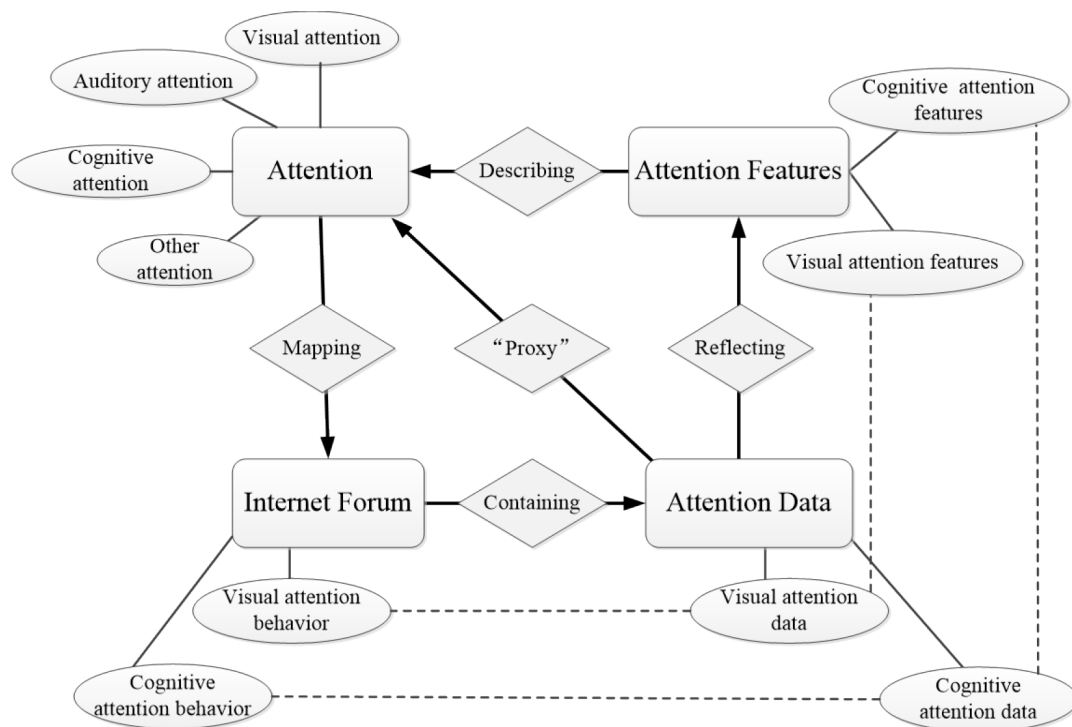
Visual attention

Auditory attention

Cognitive attention

Other attention

Attention

Describing

Attention Features

Cognitive attention features

Visual attention features

Mapping

“Proxy”

Reflecting

Internet Forum

Containing

Attention Data

Visual attention behavior

Visual attention data

Cognitive attention behavior

Cognitive attention data